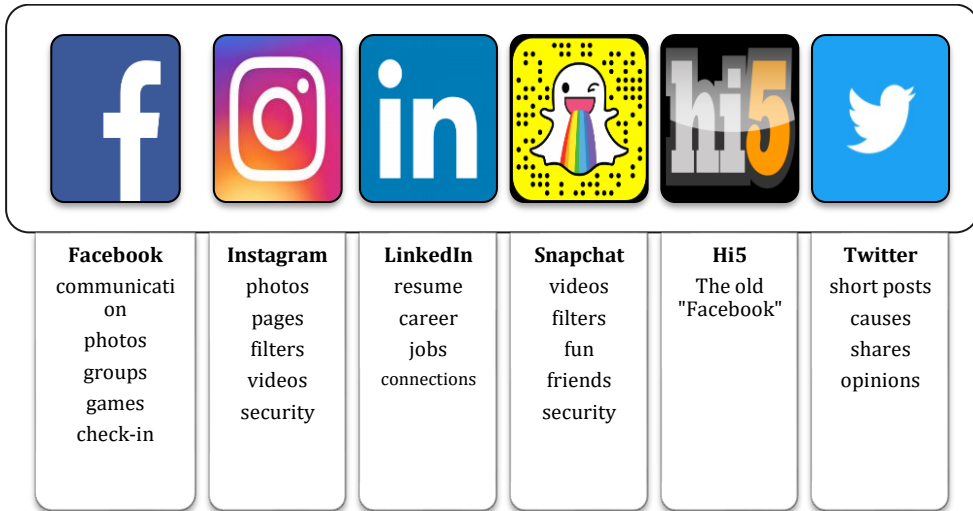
f

in

hi5

| Facebook | Instagram | LinkedIn | Snapchat | Hi5 | Twitter |
|---|---|---|---|---|---|
| communication | photos | resume | videos | The old "Facebook" | short posts |
| photos | pages | career | filters | | causes |
| groups | filters | jobs | fun | | shares |
| games | videos | connections | friends | | opinions |
| check-in | security | | security | | |